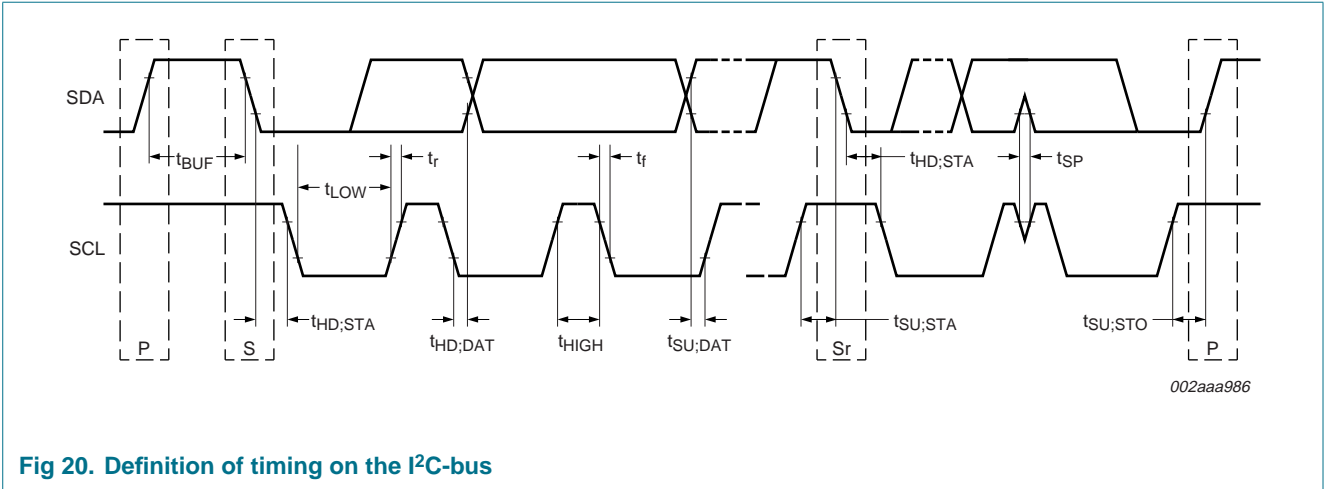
SDA

SCL

$t_{BUF}$

$t_{LOW}$

$t_r$

$t_f$

$t_{HD;STA}$

$t_{SP}$

P

S

$t_{HD;STA}$

$t_{HD;DAT}$

$t_{HIGH}$

$t_{SU;DAT}$

Sr

$t_{SU;STA}$

$t_{SU;STO}$

P

002aaa986

Fig 20. Definition of timing on the I$^2$C-bus